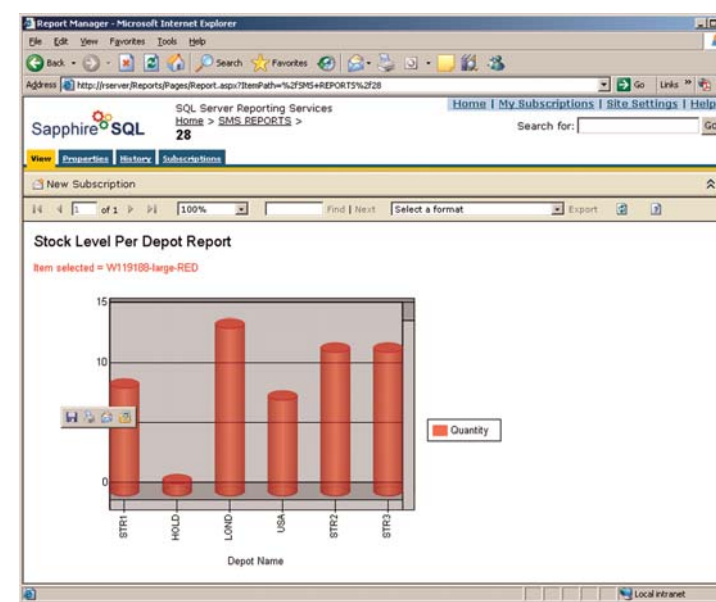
Report Manager - Microsoft Internet Explorer

File Edit View Favorites Tools Help

Back Search Favorites

Address http://rserver/Reports/Pages/Report.aspx?ItemPath=%2fSMS+REPORTS%2f28

Go Links

Sapphire SQL

SQL Server Reporting Services
Home > SMS REPORTS >
28

Home | My Subscriptions | Site Settings | Help

Search for: Go

View Properties History Subscriptions

New Subscription

1 of 1 100% Find | Next Select a format Export

Stock Level Per Depot Report

Item selected = W119188-large-RED

15

10

5

0

STR1 HOLD LOND USA STR2 STR3

Depot Name

Quantity

Local intranet